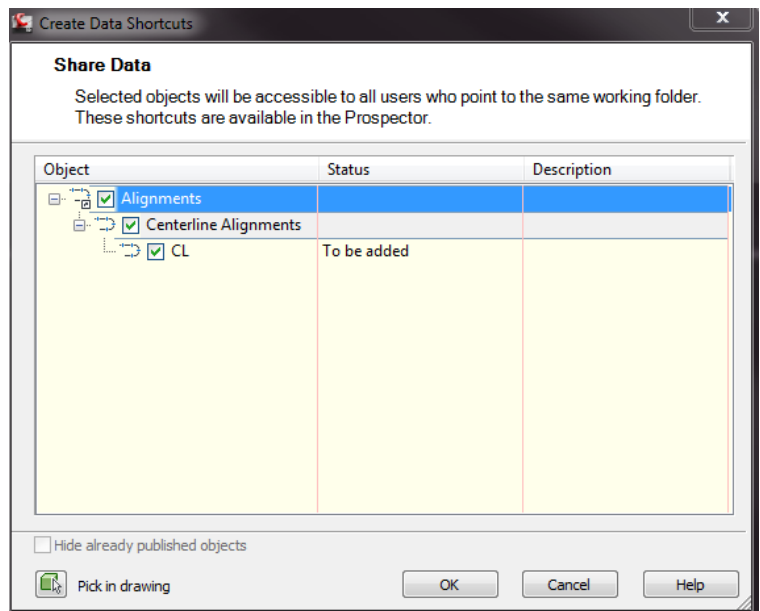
Create Data Shortcuts

Share Data

Selected objects will be accessible to all users who point to the same working folder. These shortcuts are available in the Prospector.

| Object | Status | Description |
|---|---|---|
| Alignments | | |
| Centerline Alignments | | |
| CL | To be added | |

Hide already published objects

Pick in drawing

OK

Cancel

Help